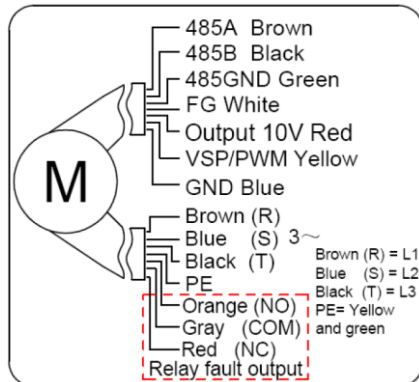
485A Brown
485B Black
485GND Green
FG White
Output 10V Red
VSP/PWM Yellow
GND Blue

M

Brown (R)
Blue (S) 3～
Black (T)
PE
Orange (NO)
Gray (COM)
Red (NC)
Relay fault output

Brown (R) = L1
Blue (S) = L2
Black (T) = L3
PE= Yellow and green